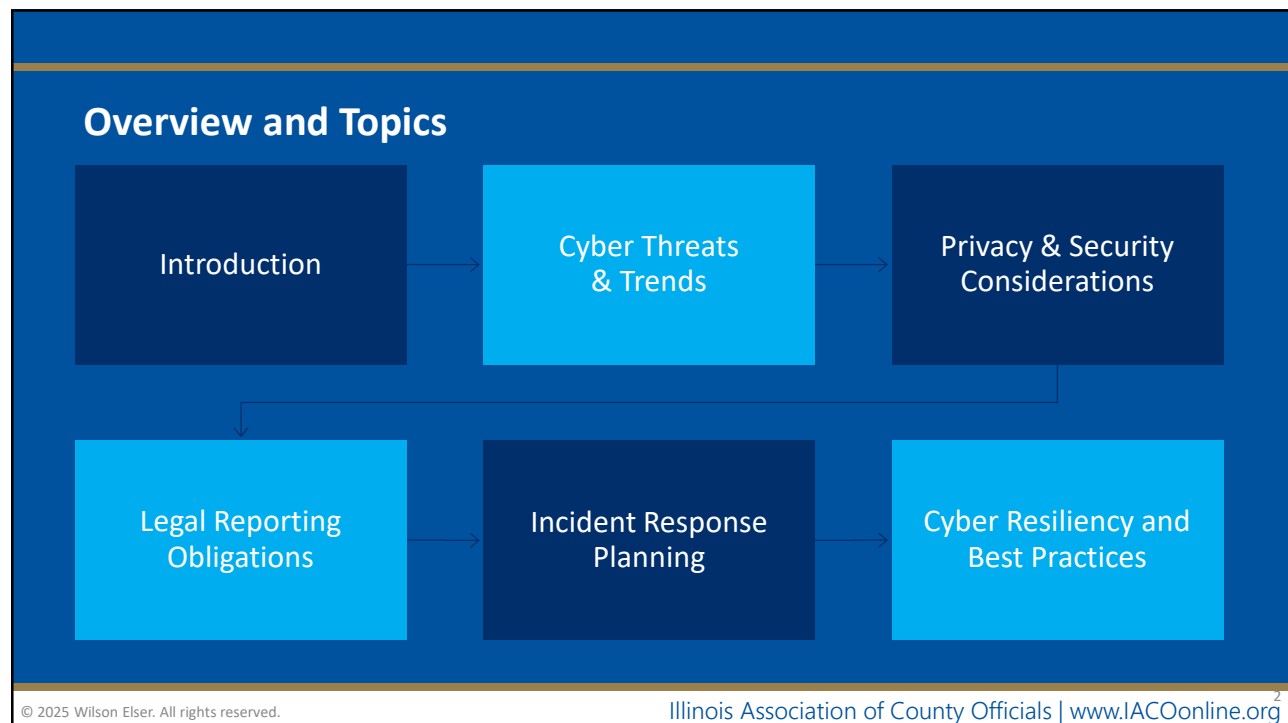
Overview and Topics

Introduction

Cyber Threats & Trends

Privacy & Security Considerations

Legal Reporting Obligations

Incident Response Planning

Cyber Resiliency and Best Practices

© 2025 Wilson Elser. All rights reserved.

Illinois Association of County Officials | www.IACOonline.org

2